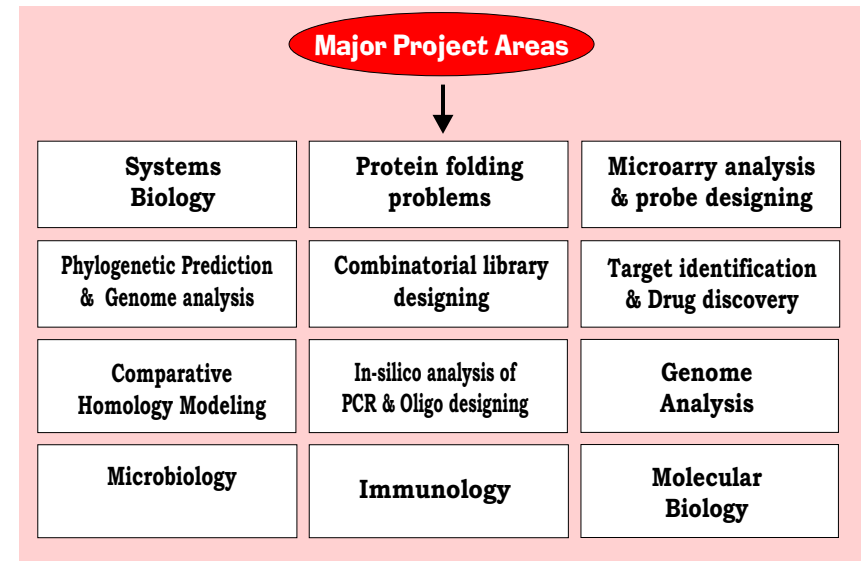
Major Project Areas

| | | |
|---|---|---|
| Systems Biology | Protein folding problems | Microarry analysis & probe designing |
| Phylogenetic Prediction & Genome analysis | Combinatorial library designing | Target identification & Drug discovery |
| Comparative Homology Modeling | In-silico analysis of PCR & Oligo designing | Genome Analysis |
| Microbiology | Immunology | Molecular Biology |